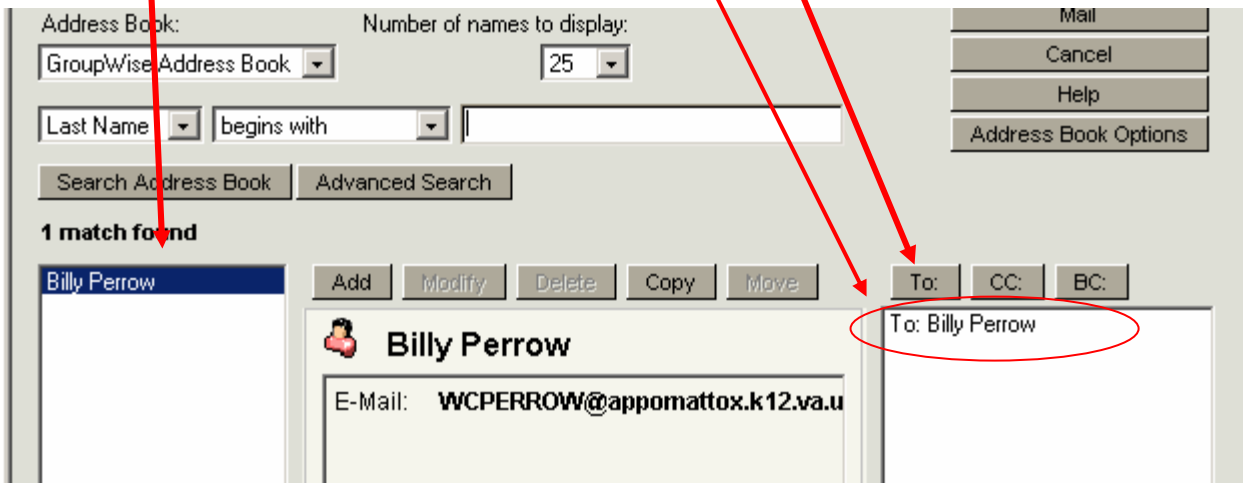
Address Book:
Number of names to display:
Mail
GroupWise Address Book
25
Cancel
Help
Last Name
begins with
Address Book Options
Search Address Book
Advanced Search
1 match found
Billy Perrow
Add
Modify
Delete
Copy
Move
To:
CC:
BC:
To: Billy Perrow
Billy Perrow
E-Mail: WCPERROW@appomattox.k12.va.u